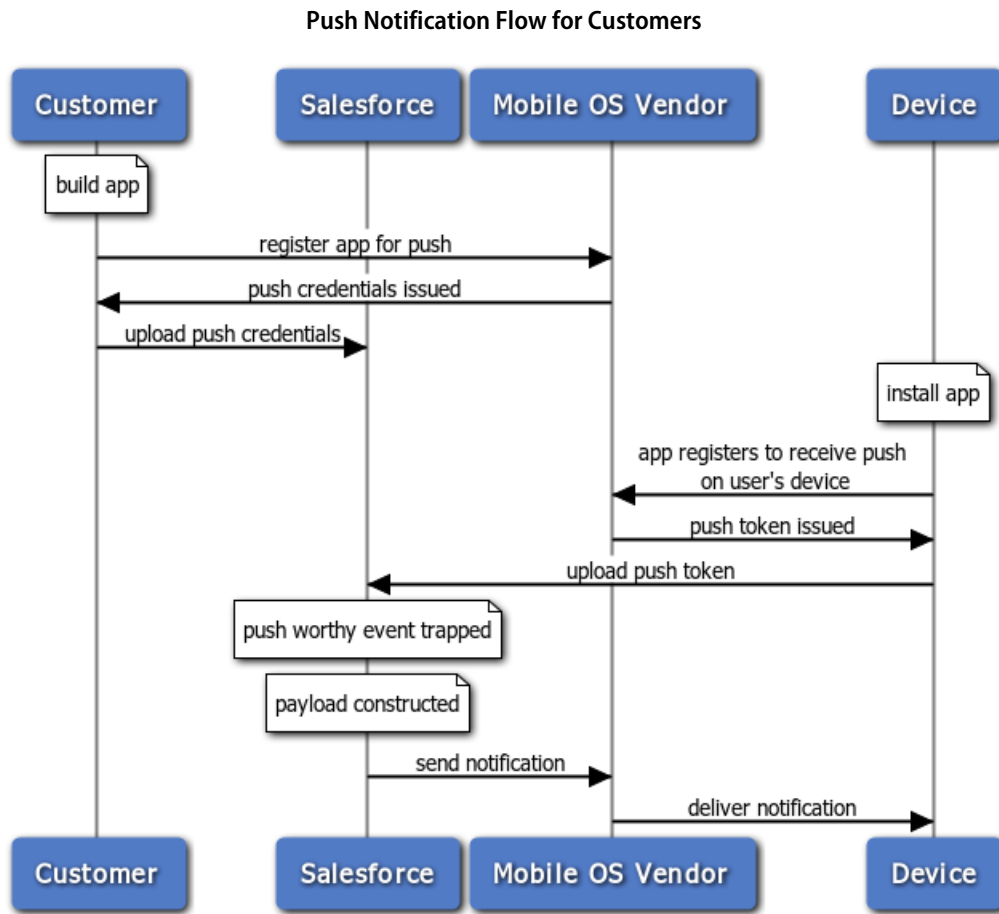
Push Notification Flow for Customers

Customer

Salesforce

Mobile OS Vendor

Device

build app

register app for push

push credentials issued

upload push credentials

install app

app registers to receive push on user's device

push token issued

upload push token

push worthy event trapped

payload constructed

send notification

deliver notification

Customer

Salesforce

Mobile OS Vendor

Device